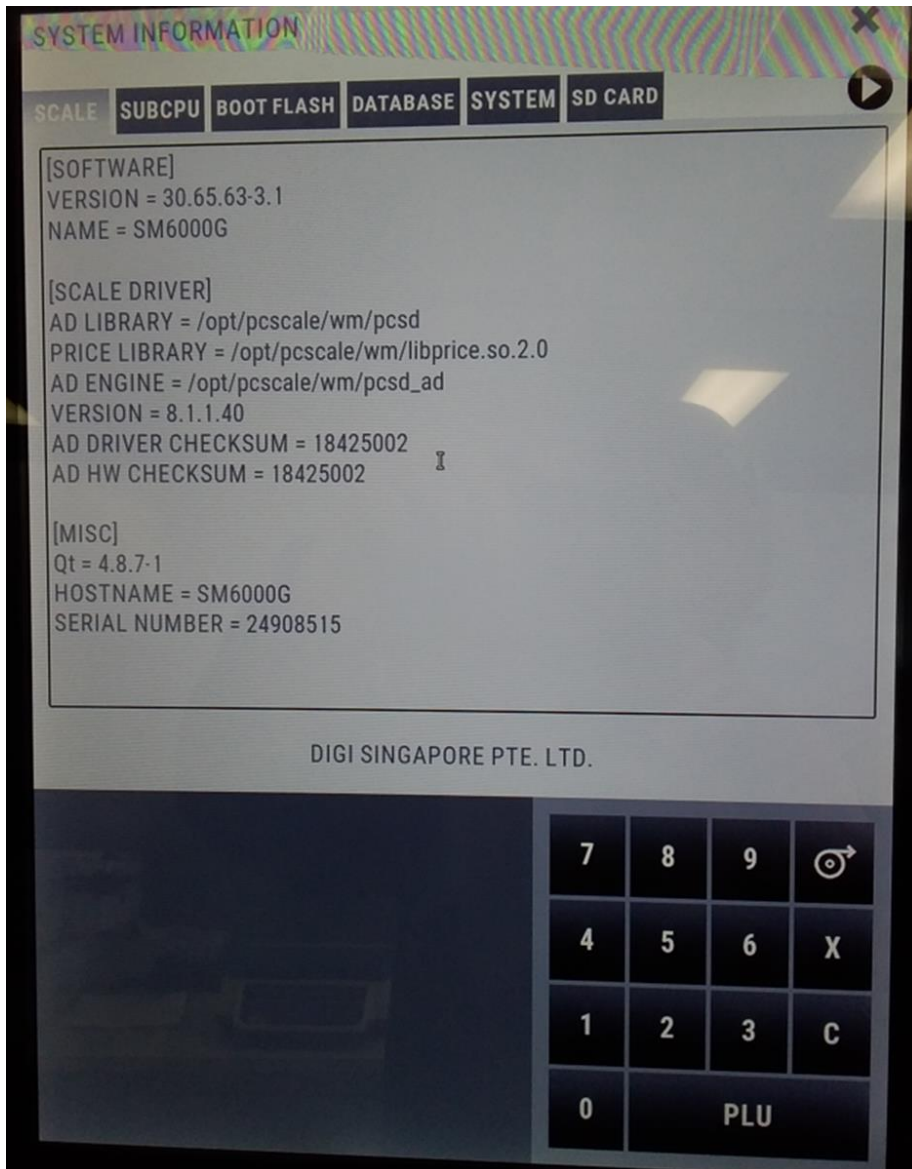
SYSTEM INFORMATION

SCALE SUBCPU BOOT FLASH DATABASE SYSTEM SD CARD

[SOFTWARE]
VERSION = 30.65.63-3.1
NAME = SM6000G

[SCALE DRIVER]
AD LIBRARY = /opt/pcscale/wm/pcsd
PRICE LIBRARY = /opt/pcscale/wm/libprice.so.2.0
AD ENGINE = /opt/pcscale/wm/pcsd_ad
VERSION = 8.1.1.40
AD DRIVER CHECKSUM = 18425002
AD HW CHECKSUM = 18425002

[MISC]
Qt = 4.8.7-1
HOSTNAME = SM6000G
SERIAL NUMBER = 24908515

DIGI SINGAPORE PTE. LTD.

7 8 9
4 5 6 X
1 2 3 C
0 PLU